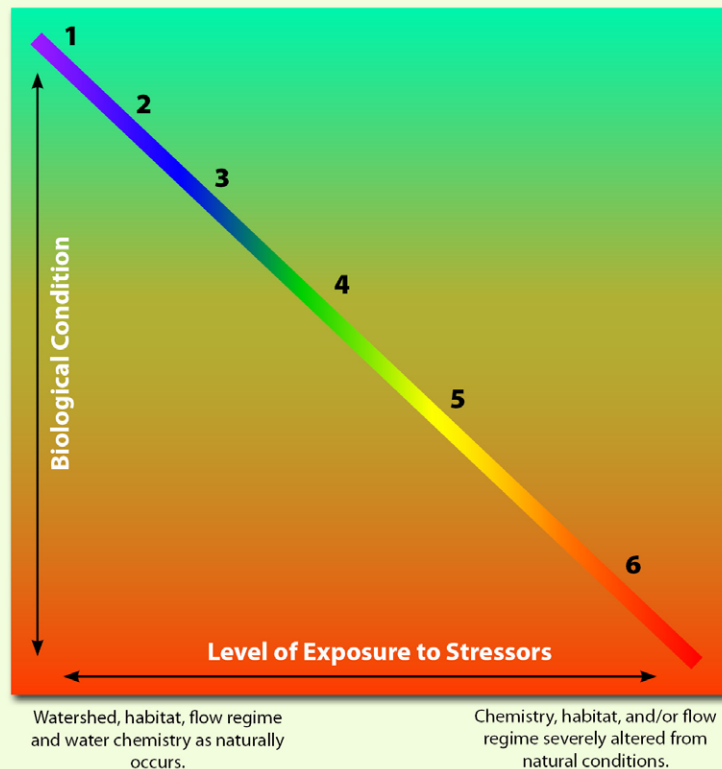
1
2
3
4
5
6

Biological Condition

Level of Exposure to Stressors

Watershed, habitat, flow regime and water chemistry as naturally occurs.

Chemistry, habitat, and/or flow regime severely altered from natural conditions.